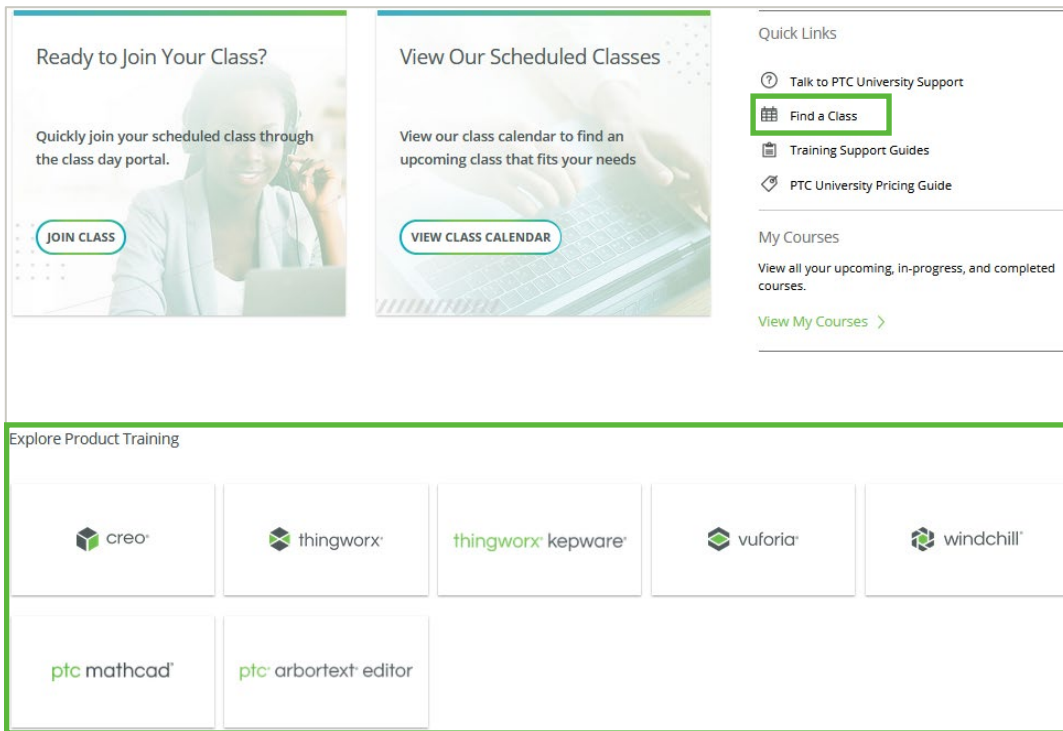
Ready to Join Your Class?

Quickly join your scheduled class through the class day portal.

JOIN CLASS

View Our Scheduled Classes

View our class calendar to find an upcoming class that fits your needs

VIEW CLASS CALENDAR

Quick Links

Talk to PTC University Support

Find a Class

Training Support Guides

PTC University Pricing Guide

My Courses

View all your upcoming, in-progress, and completed courses.

View My Courses >

Explore Product Training

creo

thingworx

thingworx kepware

vuforia

windchill

ptc mathcad

ptc arbortext editor